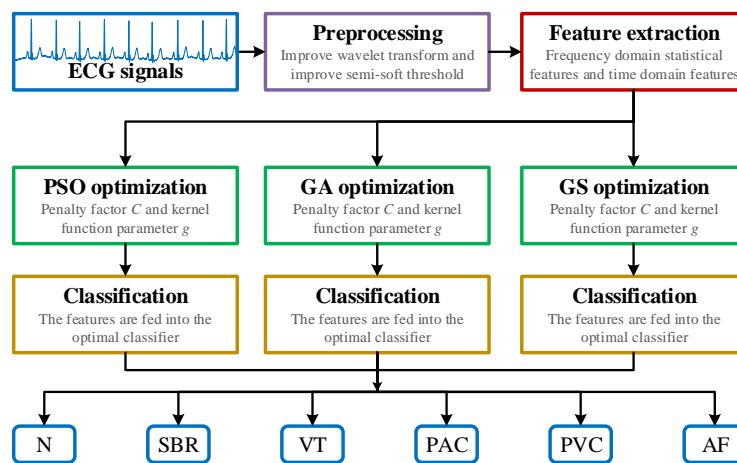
ECG signals

Preprocessing
Improve wavelet transform and improve semi-soft threshold

Feature extraction
Frequency domain statistical features and time domain features

PSO optimization
Penalty factor $C$ and kernel function parameter $g$

GA optimization
Penalty factor $C$ and kernel function parameter $g$

GS optimization
Penalty factor $C$ and kernel function parameter $g$

Classification
The features are fed into the optimal classifier

Classification
The features are fed into the optimal classifier

Classification
The features are fed into the optimal classifier

N

SBR

VT

PAC

PVC

AF